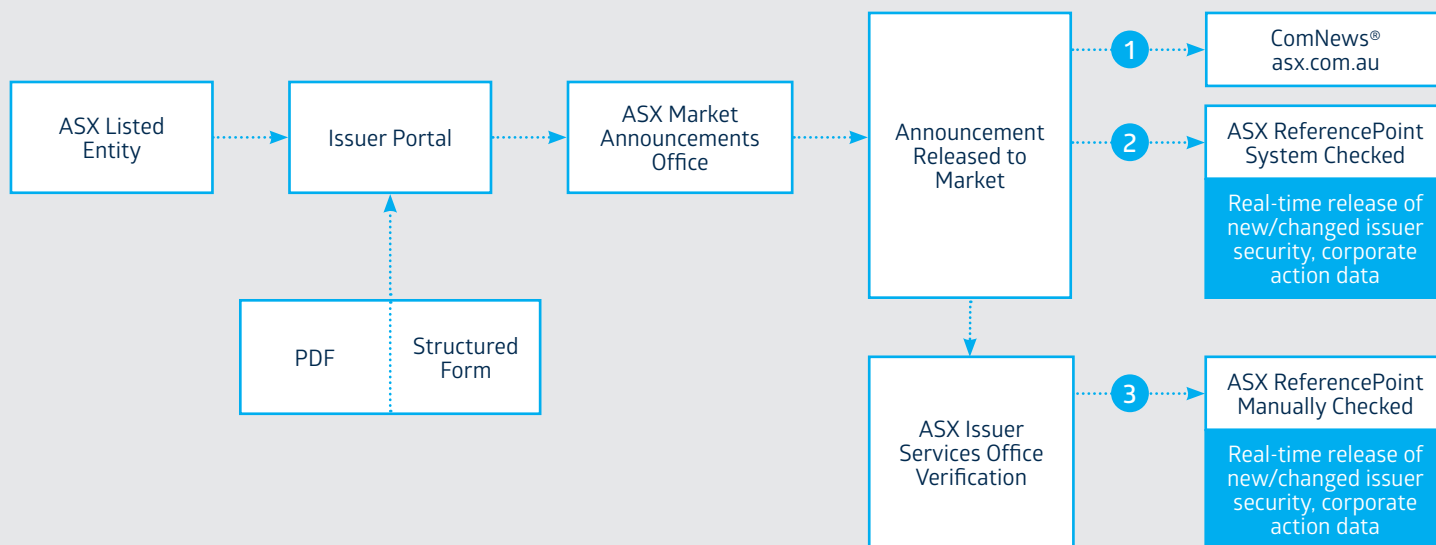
ASX Listed Entity

Issuer Portal

ASX Market Announcements Office

Announcement Released to Market

1

ComNews®
asx.com.au

2

ASX ReferencePoint System Checked

Real-time release of new/changed issuer security, corporate action data

PDF

Structured Form

ASX Issuer Services Office Verification

3

ASX ReferencePoint Manually Checked

Real-time release of new/changed issuer security, corporate action data